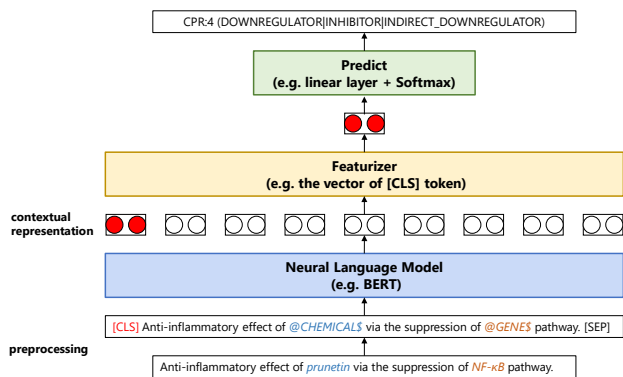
CPR:4 (DOWNREGULATOR|INHIBITOR|INDIRECT_DOWNREGULATOR)

Predict
(e.g. linear layer + Softmax)

Featurizer
(e.g. the vector of [CLS] token)

contextual representation

Neural Language Model
(e.g. BERT)

[CLS] Anti-inflammatory effect of @CHEMICAL$ via the suppression of @GENE$ pathway. [SEP]

preprocessing

Anti-inflammatory effect of prunetin via the suppression of NF-$\kappa$B pathway.